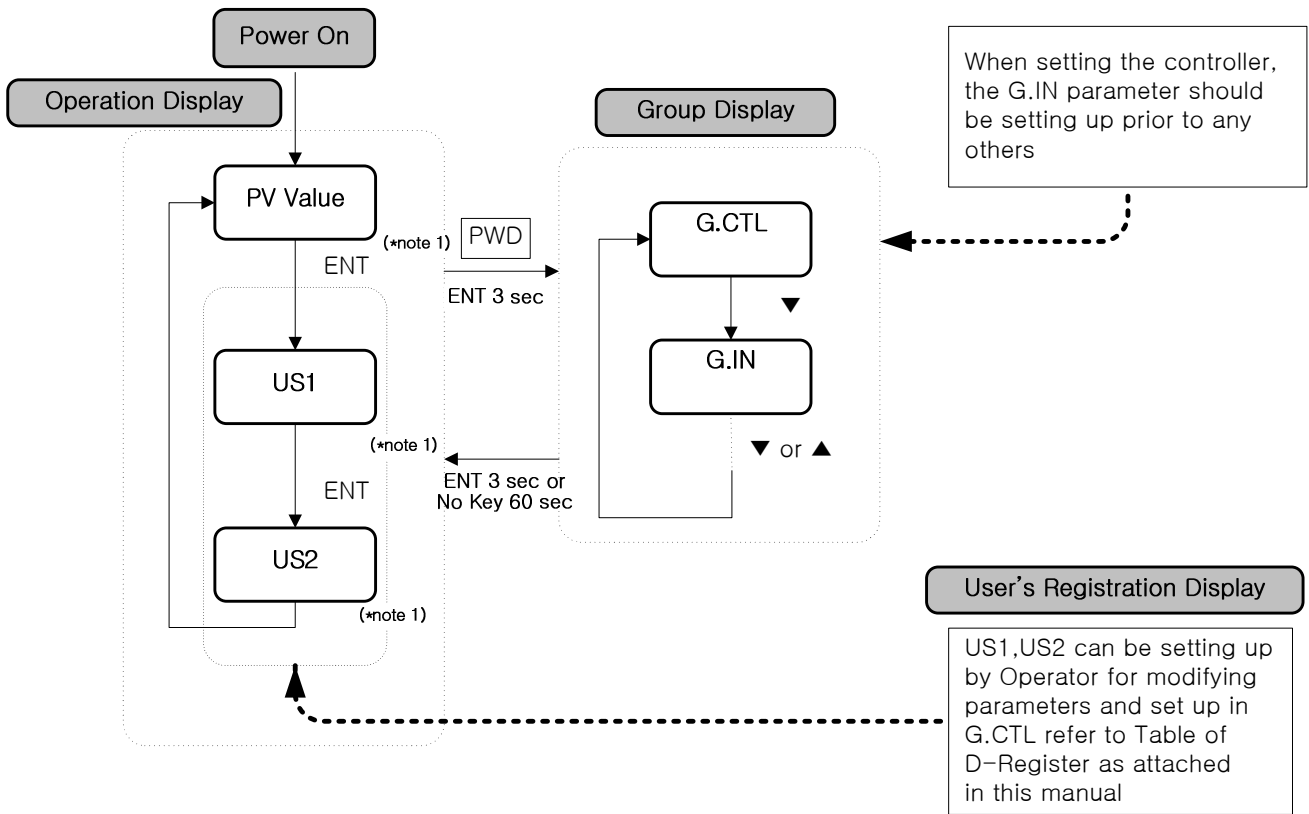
Power On

Operation Display

PV Value

(*note 1) PWD

ENT

ENT 3 sec

US1

(*note 1)

ENT

ENT 3 sec or No Key 60 sec

US2

(*note 1)

Group Display

G.CTL

▼

G.IN

▼ or ▲

When setting the controller, the G.IN parameter should be setting up prior to any others

User's Registration Display

US1,US2 can be setting up by Operator for modifying parameters and set up in G.CTL refer to Table of D-Register as attached in this manual